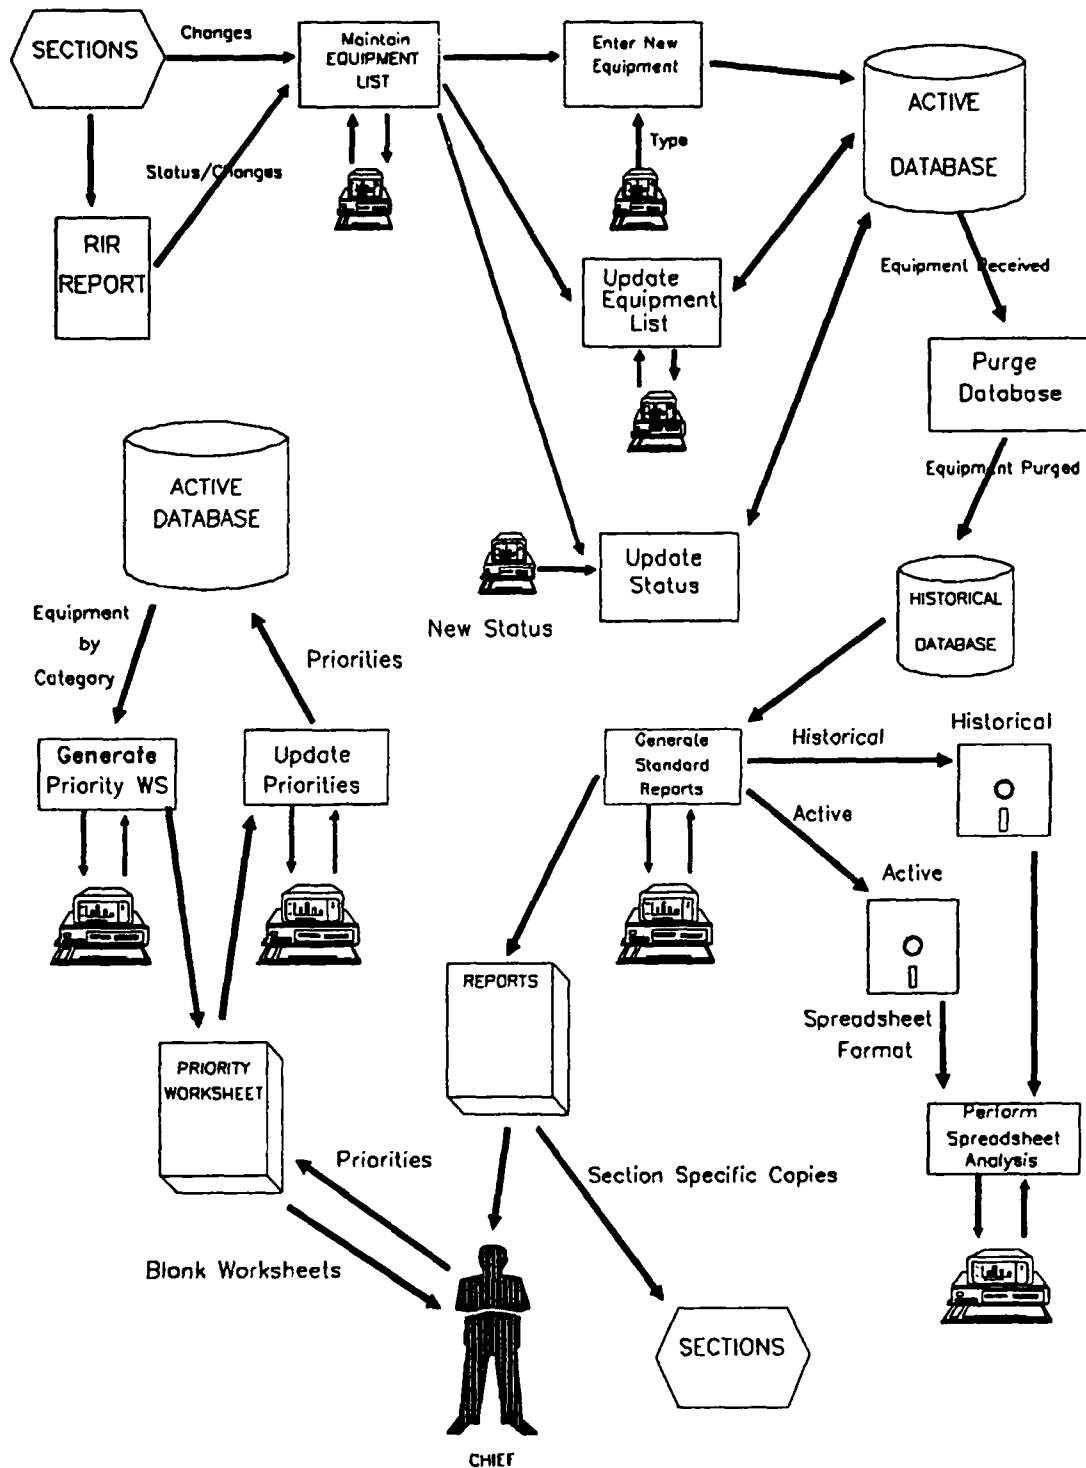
SECTIONS

Changes

Maintain EQUIPMENT LIST

Enter New Equipment

ACTIVE DATABASE

Status/Changes

Type

RIR REPORT

Update Equipment List

Equipment Received

Purge Database

Equipment Purged

ACTIVE DATABASE

Update Status

New Status

HISTORICAL DATABASE

Equipment by Category

Priorities

Generate Priority WS

Update Priorities

Generate Standard Reports

Historical

Historical

Active

Active

REPORTS

Spreadsheet Format

PRIORITY WORKSHEET

Perform Spreadsheet Analysis

Priorities

Section Specific Copies

Blank Worksheets

SECTIONS

CHIEF